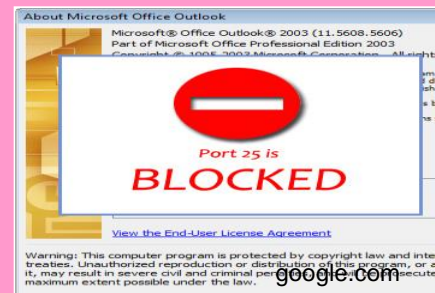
About Microsoft Office Outlook

Microsoft® Office Outlook® 2003 (11.5608.5606)
Part of Microsoft Office Professional Edition 2003
Copyright © 1995-2003 Microsoft Corporation. All right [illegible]

Port 25 is
BLOCKED

View the End-User License Agreement

Warning: This computer program is protected by copyright law and inte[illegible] treaties. Unauthorized reproduction or distribution of this program, or a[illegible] it, may result in severe civil and criminal pen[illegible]secute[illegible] maximum extent possible under the law.

google.com